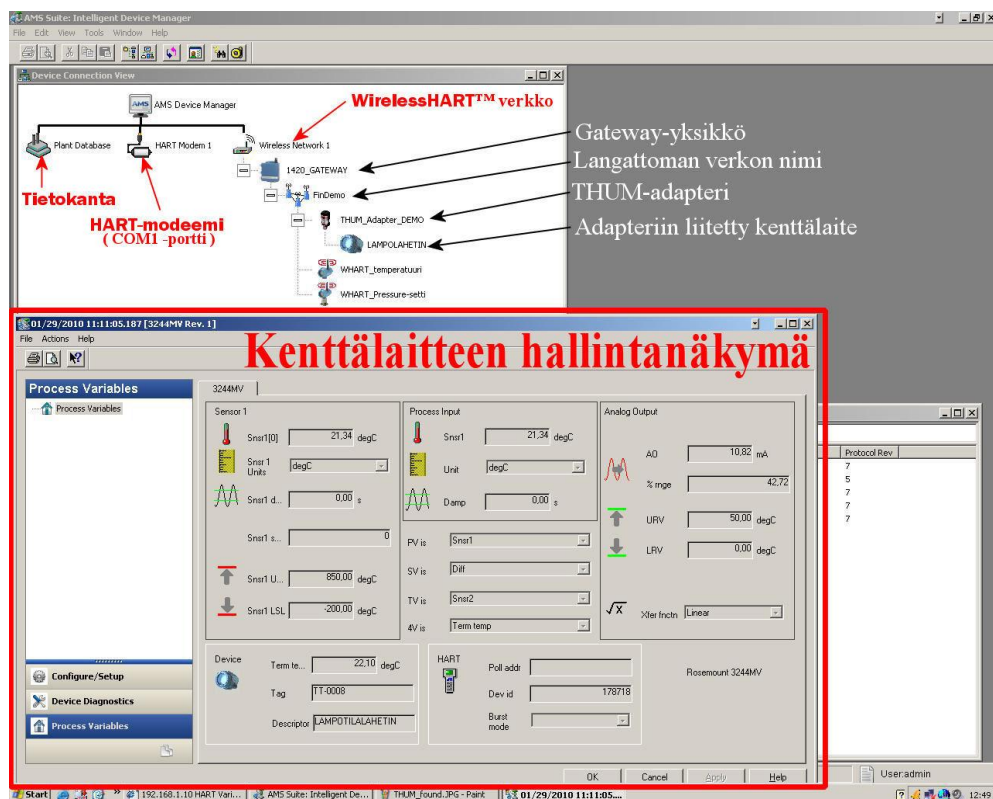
AMS Suite: Intelligent Device Manager
File Edit View Tools Window Help

Device Connection View

AMS Device Manager
WirelessHART™ verkko
Plant Database
HART Modem 1
Wireless Network 1
1420_GATEWAY
FinDemo
THUM_Adapter_DEMO
LAMPOLAHETIN
WHART_temperatuuri
WHART_Pressure-setti

Tietokanta
HART-modeemi
( COM1 -portti )

Gateway-yksikkö
Langattoman verkon nimi
THUM-adapteri
Adapteriin liitetty kenttälaite

01/29/2010 11:11:05.187 [3244MV Rev. 1]
File Actions Help

Kenttälaitteen hallintanäkymä

Process Variables
Process Variables

3244MV

Sensor 1
Snsr1[0] 21,34 degC
Snsr 1 Units degC
Snsr1 d... 0,00 s
Snsr1 s... 0
Snsr1 U... 850,00 degC
Snsr1 LSL -200,00 degC

Process Input
Snsr1 21,34 degC
Unit degC
Damp 0,00 s

PV is Snsr1
SV is Diff
TV is Snsr2
4V is Term temp

Analog Output
AO 10,82 mA
% rnge 42,72
URV 50,00 degC
LRV 0,00 degC
Xfer fnctn Linear

Device
Term te... 22,10 degC
Tag TT-0008
Descriptor LAMPOTILALAHETIN

HART
Poll addr
Dev id 178718
Burst mode

Rosemount 3244MV

Configure/Setup
Device Diagnostics
Process Variables

OK Cancel Apply Help

Protocol Rev
7
5
7
7
7

User:admin

Start 192.168.1.10 HART Vari... AMS Suite: Intelligent De... THUM_found.JPG - Paint 01/29/2010 11:11:05... 12:49